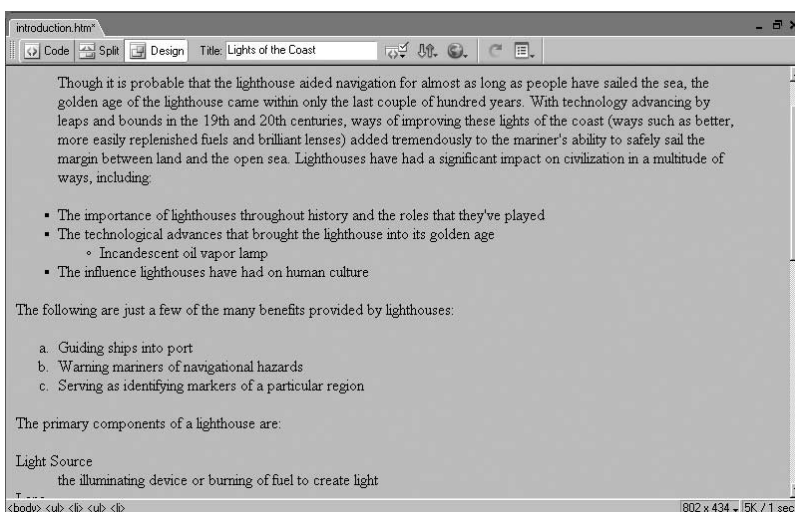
introduction.htm*

Code Split Design Title: Lights of the Coast

Though it is probable that the lighthouse aided navigation for almost as long as people have sailed the sea, the golden age of the lighthouse came within only the last couple of hundred years. With technology advancing by leaps and bounds in the 19th and 20th centuries, ways of improving these lights of the coast (ways such as better, more easily replenished fuels and brilliant lenses) added tremendously to the mariner's ability to safely sail the margin between land and the open sea. Lighthouses have had a significant impact on civilization in a multitude of ways, including:

- The importance of lighthouses throughout history and the roles that they've played
- The technological advances that brought the lighthouse into its golden age
  - Incandescent oil vapor lamp
- The influence lighthouses have had on human culture

The following are just a few of the many benefits provided by lighthouses:

a. Guiding ships into port
b. Warning mariners of navigational hazards
c. Serving as identifying markers of a particular region

The primary components of a lighthouse are:

Light Source
the illuminating device or burning of fuel to create light
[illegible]

<body> <ul> <li> <ul> <li>

802 x 434 5K / 1 sec